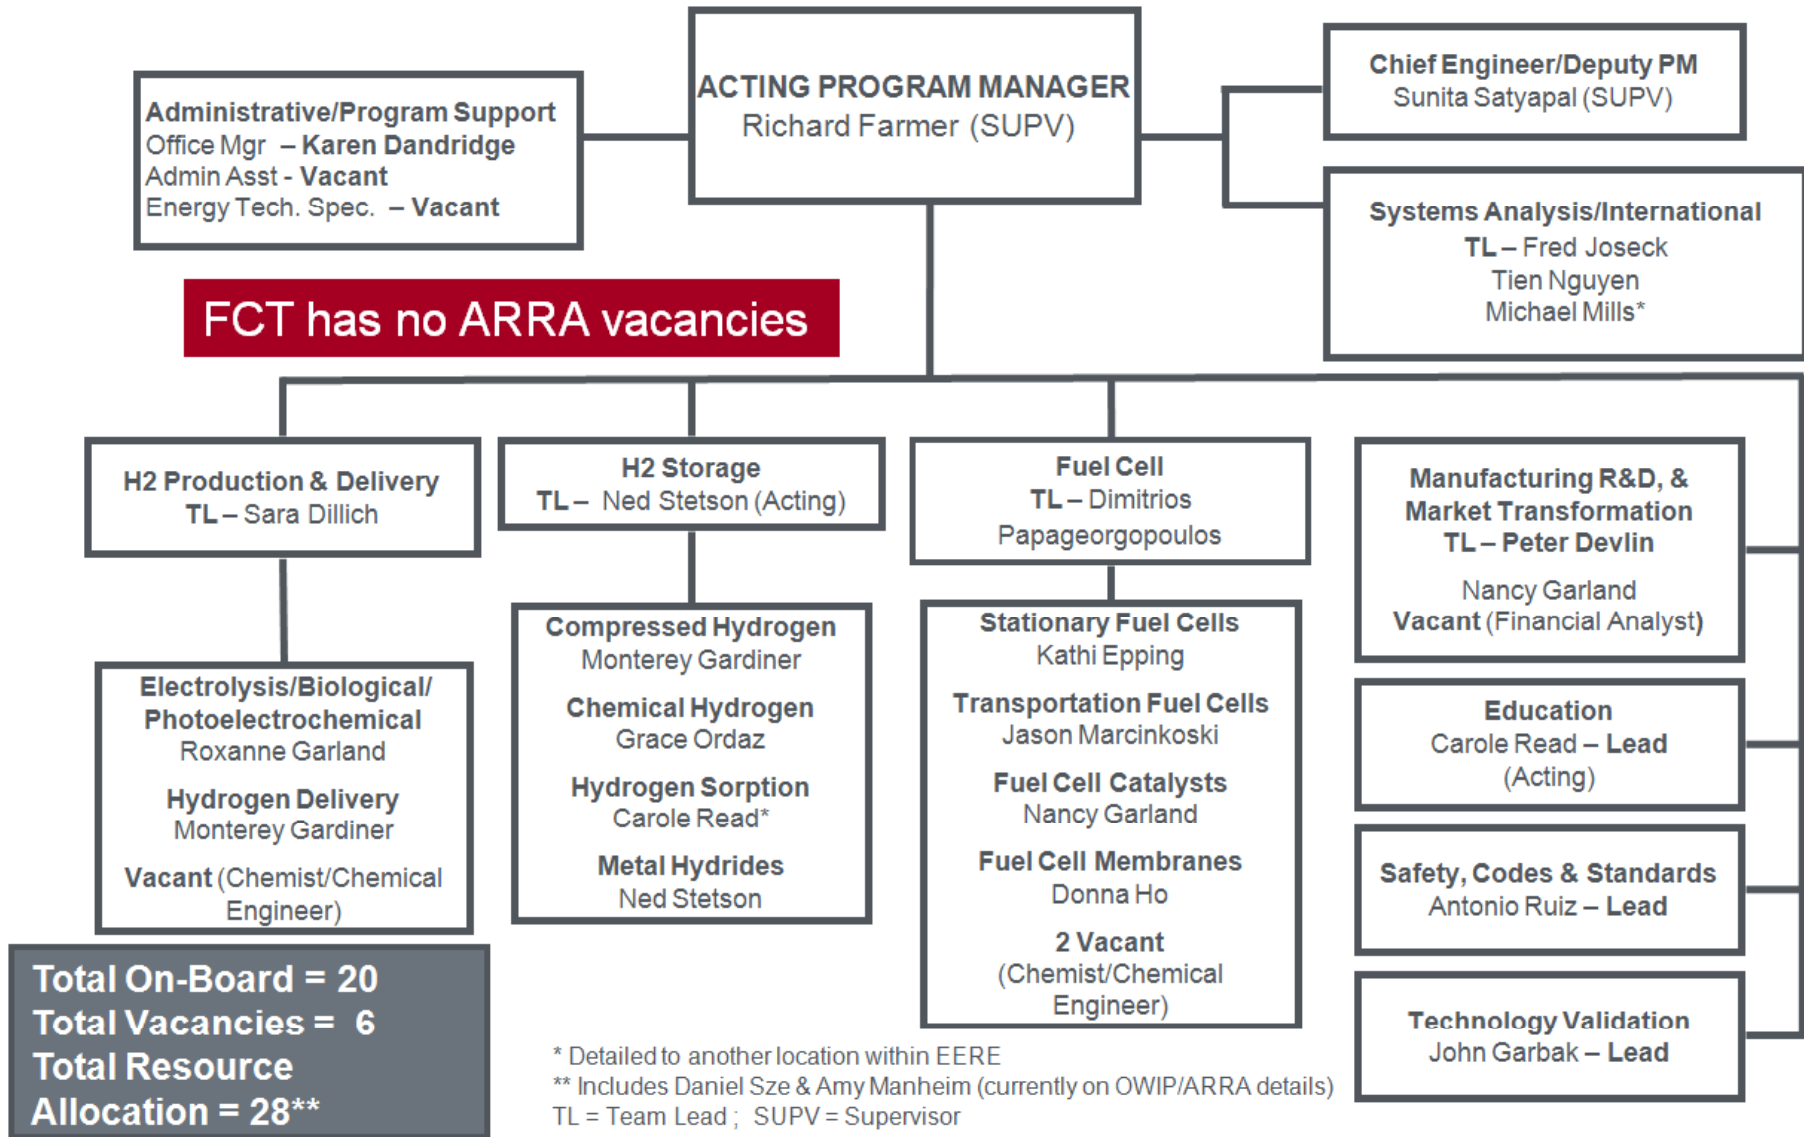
Administrative/Program Support
Office Mgr – Karen Dandridge
Admin Asst - Vacant
Energy Tech. Spec. – Vacant

ACTING PROGRAM MANAGER
Richard Farmer (SUPV)

Chief Engineer/Deputy PM
Sunita Satyapal (SUPV)

Systems Analysis/International
TL – Fred Joseck
Tien Nguyen
Michael Mills*

FCT has no ARRA vacancies

H2 Production & Delivery
TL – Sara Dillich

H2 Storage
TL – Ned Stetson (Acting)

Fuel Cell
TL – Dimitrios Papageorgopoulos

Manufacturing R&D, & Market Transformation
TL – Peter Devlin
Nancy Garland
Vacant (Financial Analyst)

Electrolysis/Biological/ Photoelectrochemical
Roxanne Garland
Hydrogen Delivery
Monterey Gardiner
Vacant (Chemist/Chemical Engineer)

Compressed Hydrogen
Monterey Gardiner
Chemical Hydrogen
Grace Ordaz
Hydrogen Sorption
Carole Read*
Metal Hydrides
Ned Stetson

Stationary Fuel Cells
Kathi Epping
Transportation Fuel Cells
Jason Marcinkoski
Fuel Cell Catalysts
Nancy Garland
Fuel Cell Membranes
Donna Ho
2 Vacant
(Chemist/Chemical Engineer)

Education
Carole Read – Lead (Acting)

Safety, Codes & Standards
Antonio Ruiz – Lead

Technology Validation
John Garbak – Lead

Total On-Board = 20
Total Vacancies = 6
Total Resource Allocation = 28**

* Detailed to another location within EERE
** Includes Daniel Sze & Amy Manheim (currently on OWIP/ARRA details)
TL = Team Lead ; SUPV = Supervisor